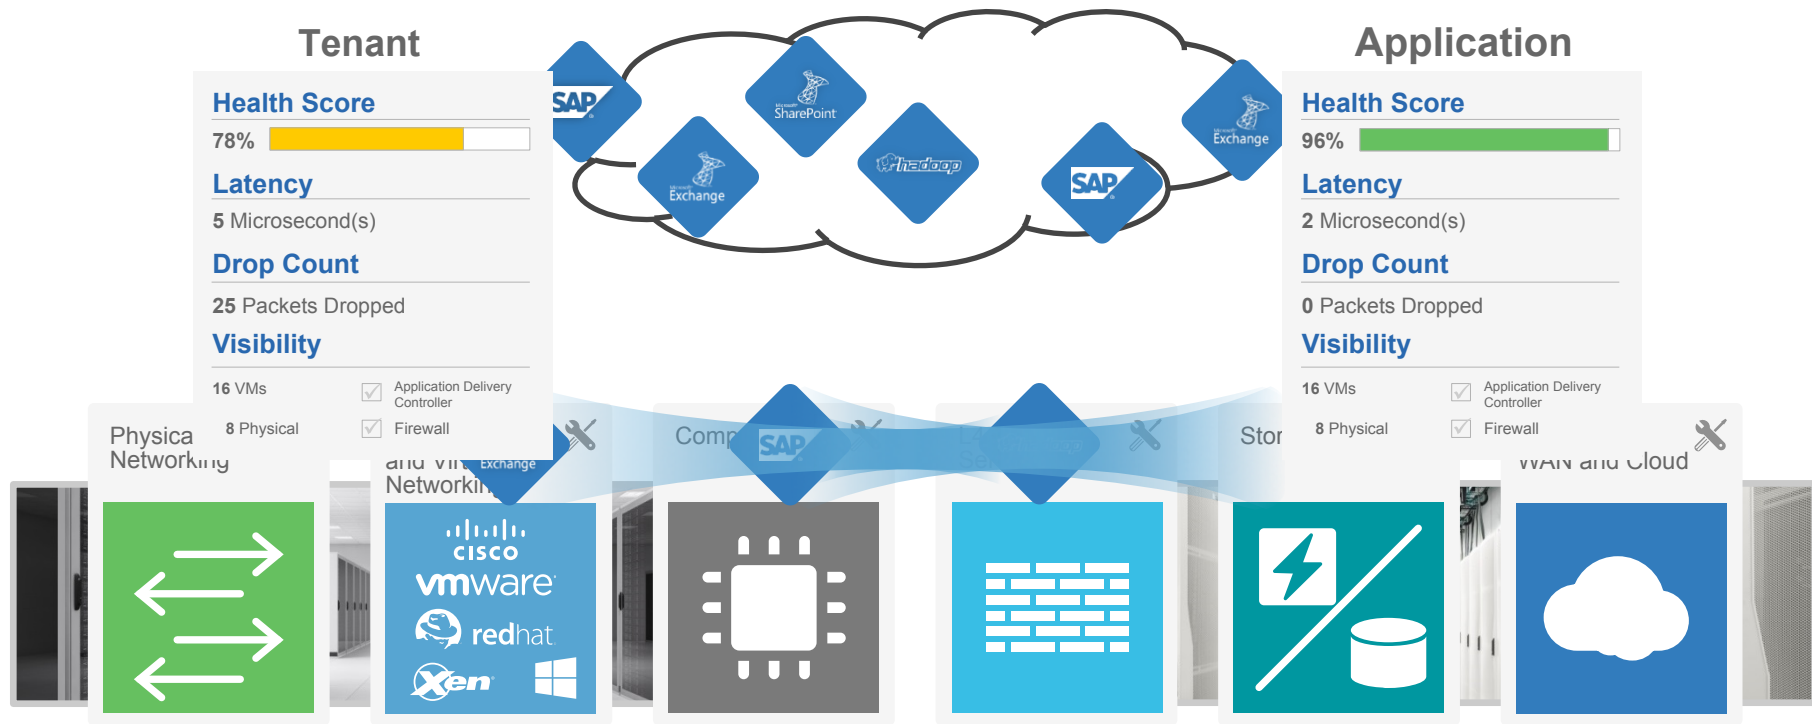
Tenant

Health Score

78%

Latency

5 Microsecond(s)

Drop Count

25 Packets Dropped

Visibility

16 VMs

Application Delivery Controller

8 Physical

Firewall

SAP

Microsoft SharePoint

Microsoft Exchange

hadoop

SAP

Microsoft Exchange

Application

Health Score

96%

Latency

2 Microsecond(s)

Drop Count

0 Packets Dropped

Visibility

16 VMs

Application Delivery Controller

8 Physical

Firewall

Physica Networking

and Vir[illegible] Networki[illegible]

Exchange

Comp

SAP

Stor

WAN and Cloud

cisco

vmware

redhat

Xen